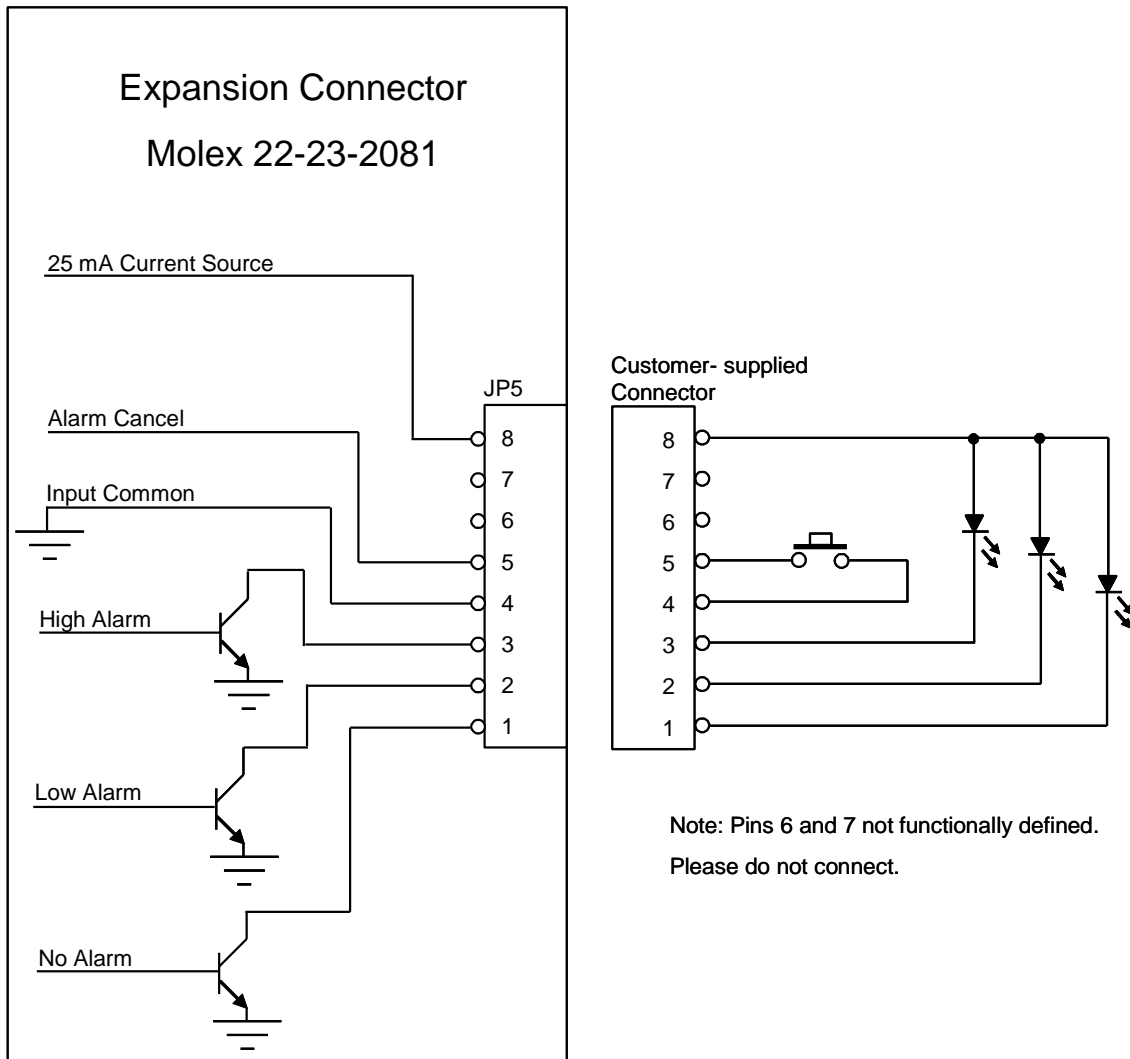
Expansion Connector

Molex 22-23-2081

25 mA Current Source

Alarm Cancel

Input Common

High Alarm

Low Alarm

No Alarm

JP5

8
7
6
5
4
3
2
1

Customer- supplied Connector

8
7
6
5
4
3
2
1

Note: Pins 6 and 7 not functionally defined.

Please do not connect.